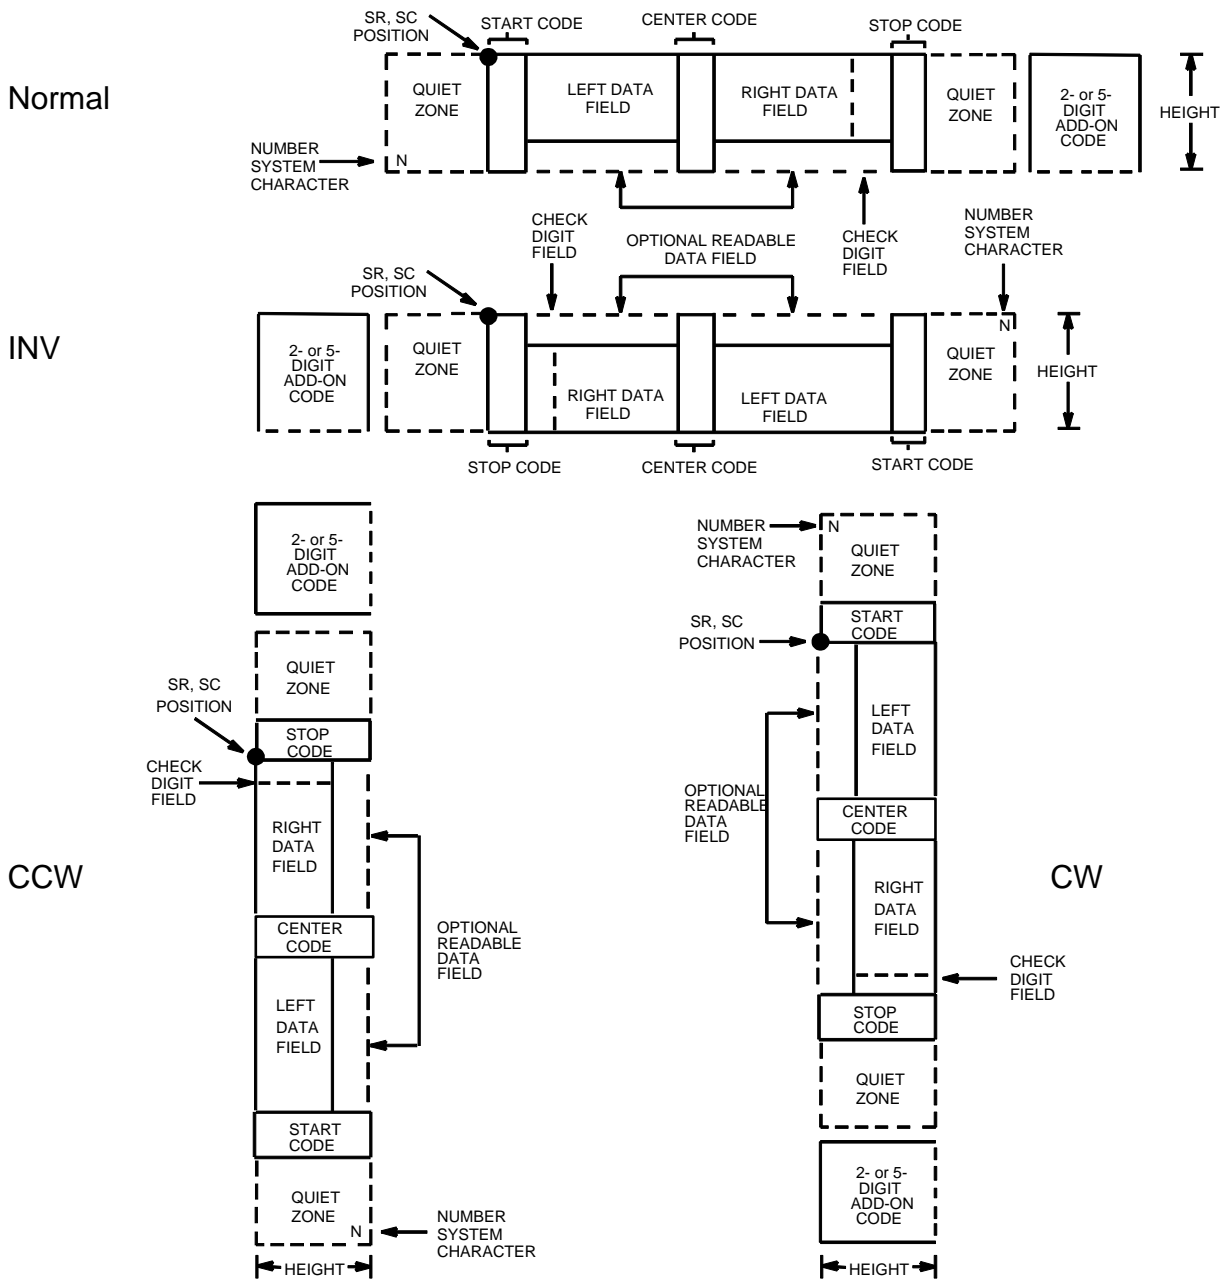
Normal

SR, SC POSITION

START CODE

CENTER CODE

STOP CODE

QUIET ZONE

LEFT DATA FIELD

RIGHT DATA FIELD

QUIET ZONE

2- or 5-DIGIT ADD-ON CODE

HEIGHT

NUMBER SYSTEM CHARACTER

N

CHECK DIGIT FIELD

OPTIONAL READABLE DATA FIELD

CHECK DIGIT FIELD

NUMBER SYSTEM CHARACTER

INV

SR, SC POSITION

2- or 5-DIGIT ADD-ON CODE

QUIET ZONE

RIGHT DATA FIELD

LEFT DATA FIELD

N

QUIET ZONE

HEIGHT

STOP CODE

CENTER CODE

START CODE

CCW

2- or 5-DIGIT ADD-ON CODE

QUIET ZONE

SR, SC POSITION

STOP CODE

CHECK DIGIT FIELD

RIGHT DATA FIELD

CENTER CODE

OPTIONAL READABLE DATA FIELD

LEFT DATA FIELD

START CODE

QUIET ZONE

N

NUMBER SYSTEM CHARACTER

HEIGHT

CW

NUMBER SYSTEM CHARACTER

N

QUIET ZONE

START CODE

SR, SC POSITION

LEFT DATA FIELD

OPTIONAL READABLE DATA FIELD

CENTER CODE

RIGHT DATA FIELD

CHECK DIGIT FIELD

STOP CODE

QUIET ZONE

2- or 5-DIGIT ADD-ON CODE

HEIGHT